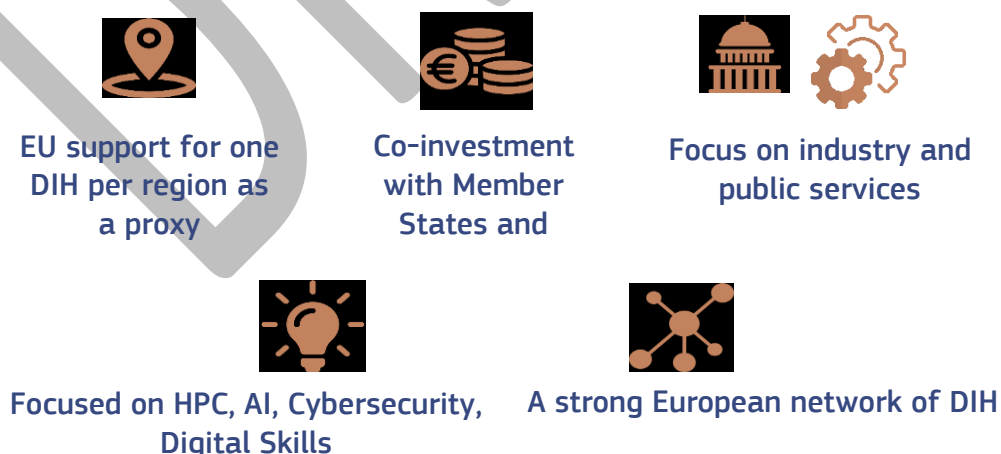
EU support for one DIH per region as a proxy

Co-investment with Member States and

Focus on industry and public services

Focused on HPC, AI, Cybersecurity, Digital Skills

A strong European network of DIH